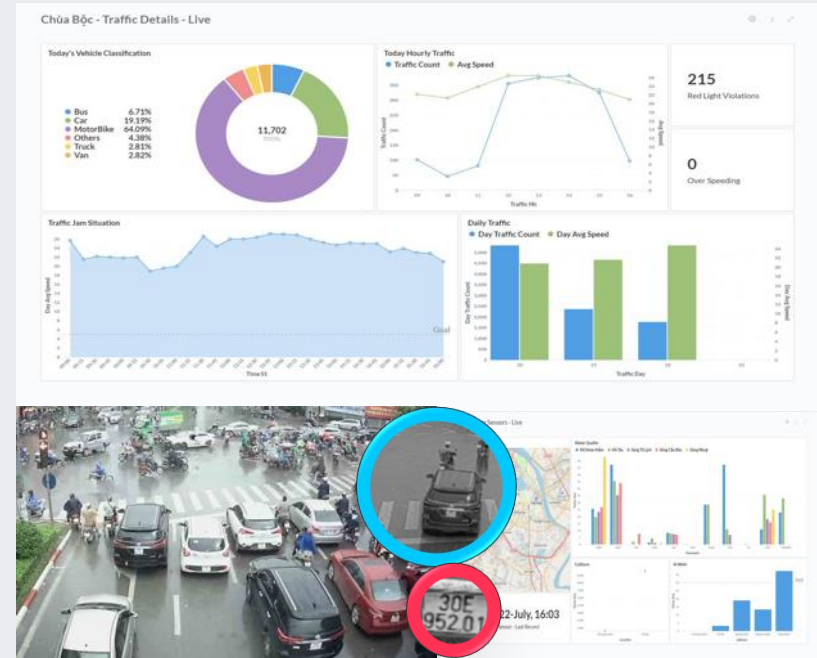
Chùa Bộc - Traffic Details - Live

Today's Vehicle Classification

Bus 6.71%
Car 19.19%
MotorBike 64.09%
Others 4.38%
Truck 2.81%
Van 2.82%

11,702

Today Hourly Traffic

Traffic Count Avg Speed

Traffic Count

Avg Speed

Traffic Hr

215
Red Light Violations

0
Over Speeding

Traffic Jam Situation

Day Avg Speed

Goal

Time 15

Daily Traffic

Day Traffic Count Day Avg Speed

Day Traffic Count

Day Avg Speed

Traffic Day

Sensors - Live

30E
952.01

22-July, 16:03